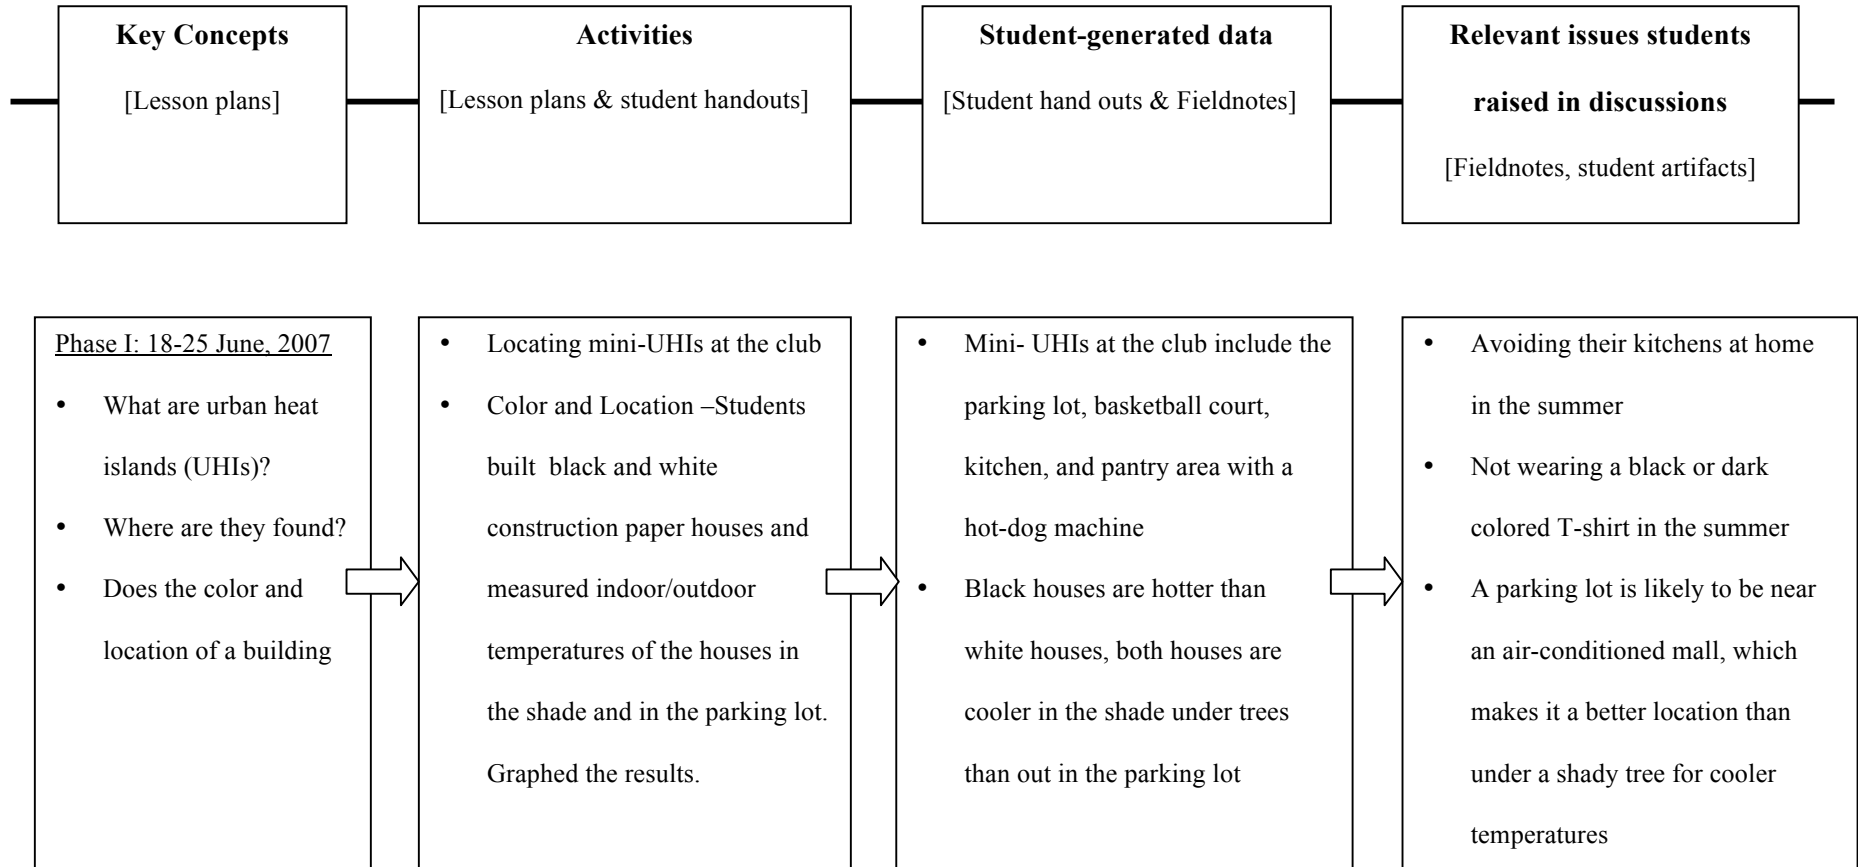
**Key Concepts**
[Lesson plans]

**Activities**
[Lesson plans & student handouts]

**Student-generated data**
[Student hand outs & Fieldnotes]

**Relevant issues students raised in discussions**
[Fieldnotes, student artifacts]

Phase I: 18-25 June, 2007
• What are urban heat islands (UHIs)?
• Where are they found?
• Does the color and location of a building

• Locating mini-UHIs at the club
• Color and Location –Students built black and white construction paper houses and measured indoor/outdoor temperatures of the houses in the shade and in the parking lot. Graphed the results.

• Mini- UHIs at the club include the parking lot, basketball court, kitchen, and pantry area with a hot-dog machine
• Black houses are hotter than white houses, both houses are cooler in the shade under trees than out in the parking lot

• Avoiding their kitchens at home in the summer
• Not wearing a black or dark colored T-shirt in the summer
• A parking lot is likely to be near an air-conditioned mall, which makes it a better location than under a shady tree for cooler temperatures